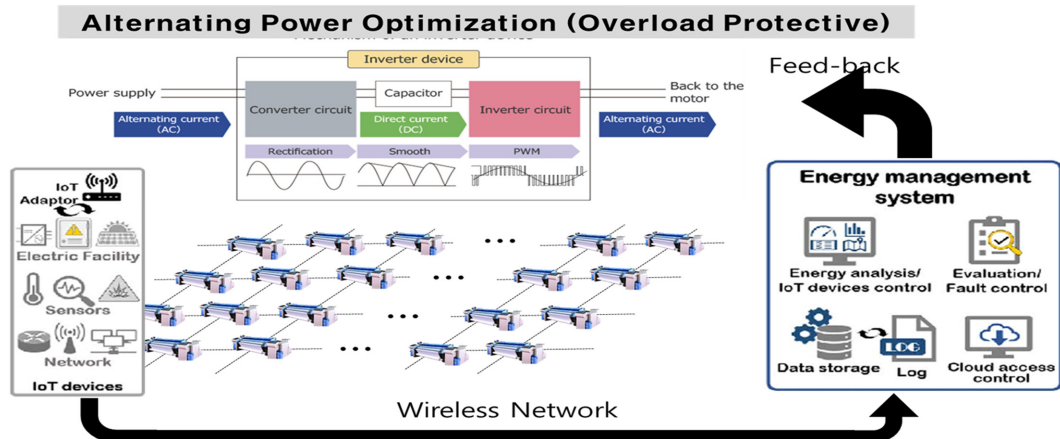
Alternating Power Optimization (Overload Protective)

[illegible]

Inverter device

Power supply

Converter circuit

Capacitor

Inverter circuit

Back to the motor

Alternating current (AC)

Direct current (DC)

Alternating current (AC)

Rectification

Smooth

PWM

Feed-back

IoT Adaptor

Electric Facility

Sensors

Network

IoT devices

Energy management system

Energy analysis/ IoT devices control

Evaluation/ Fault control

Data storage

LOG

Log

Cloud access control

Wireless Network